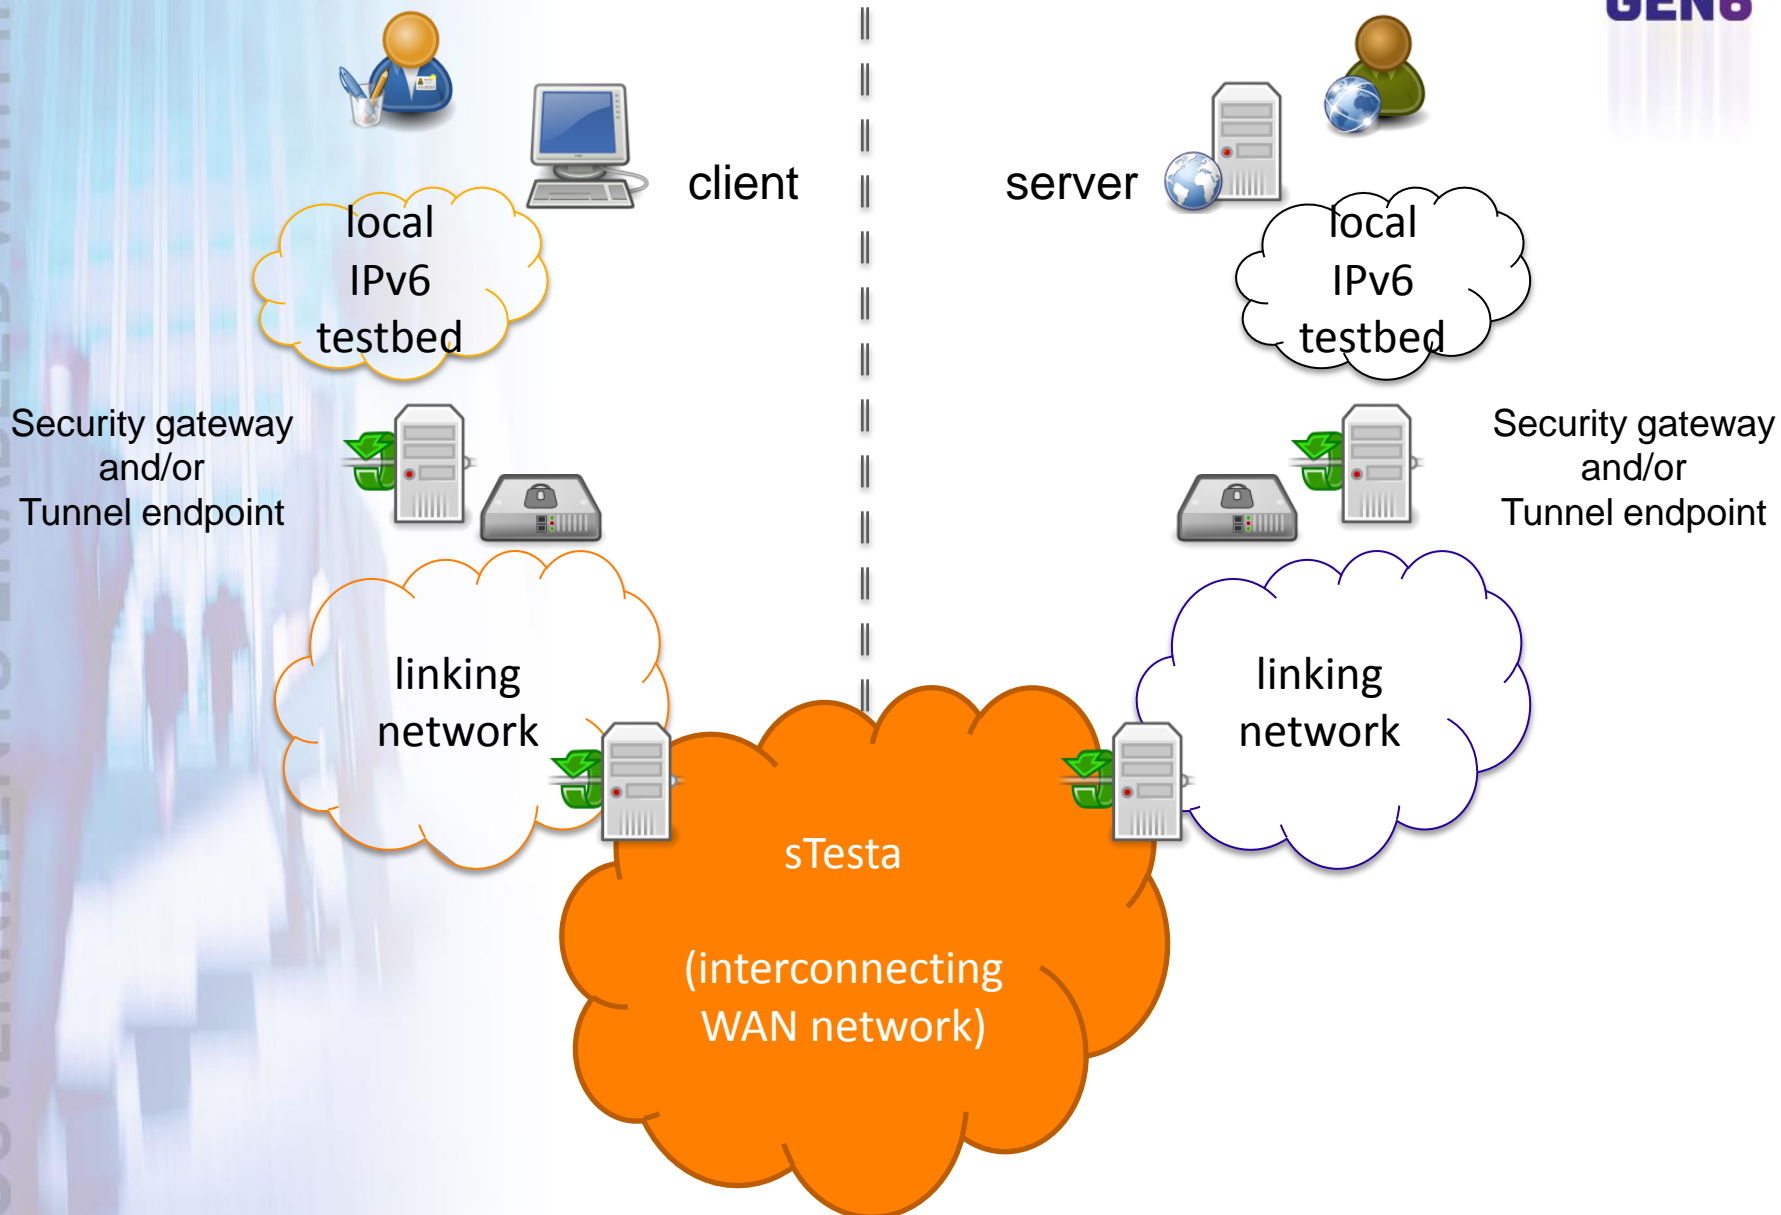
GEN6

client

server

local IPv6 testbed

local IPv6 testbed

Security gateway and/or Tunnel endpoint

Security gateway and/or Tunnel endpoint

linking network

linking network

sTesta

(interconnecting WAN network)